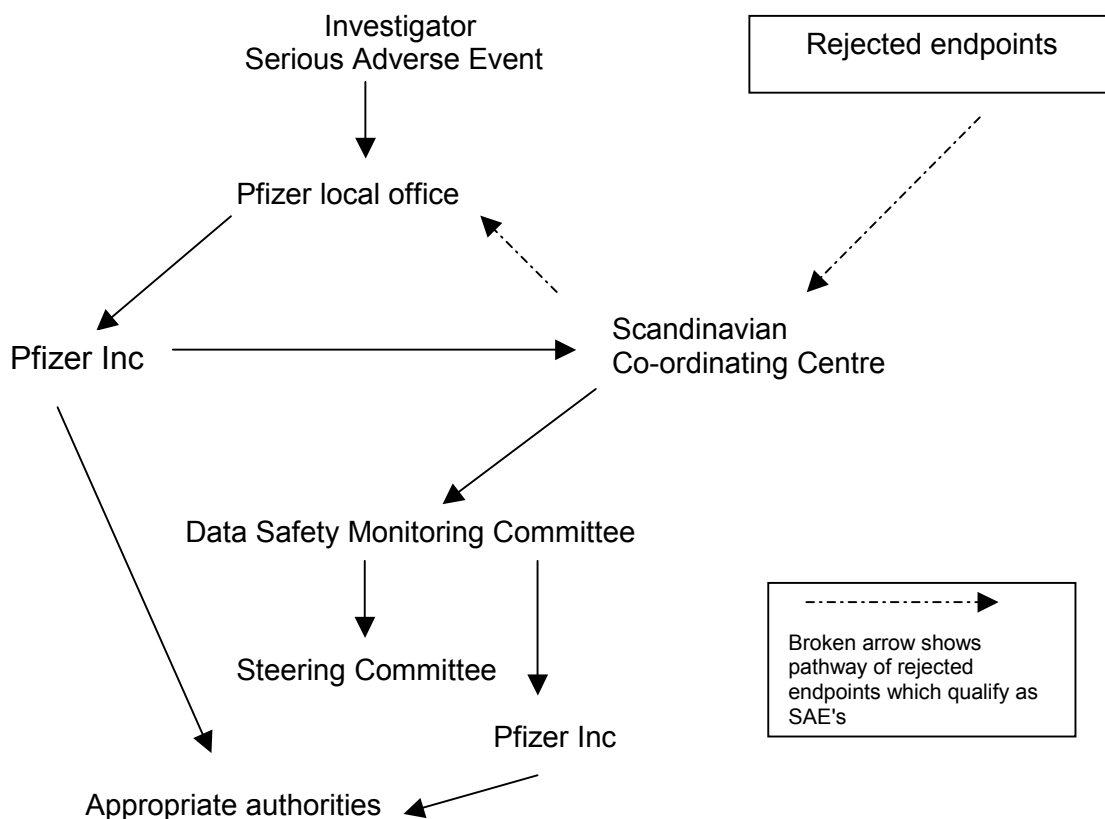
Investigator
Serious Adverse Event

Rejected endpoints

Pfizer local office

Pfizer Inc

Scandinavian
Co-ordinating Centre

Data Safety Monitoring Committee

Steering Committee

Pfizer Inc

Appropriate authorities

Broken arrow shows pathway of rejected endpoints which qualify as SAE's